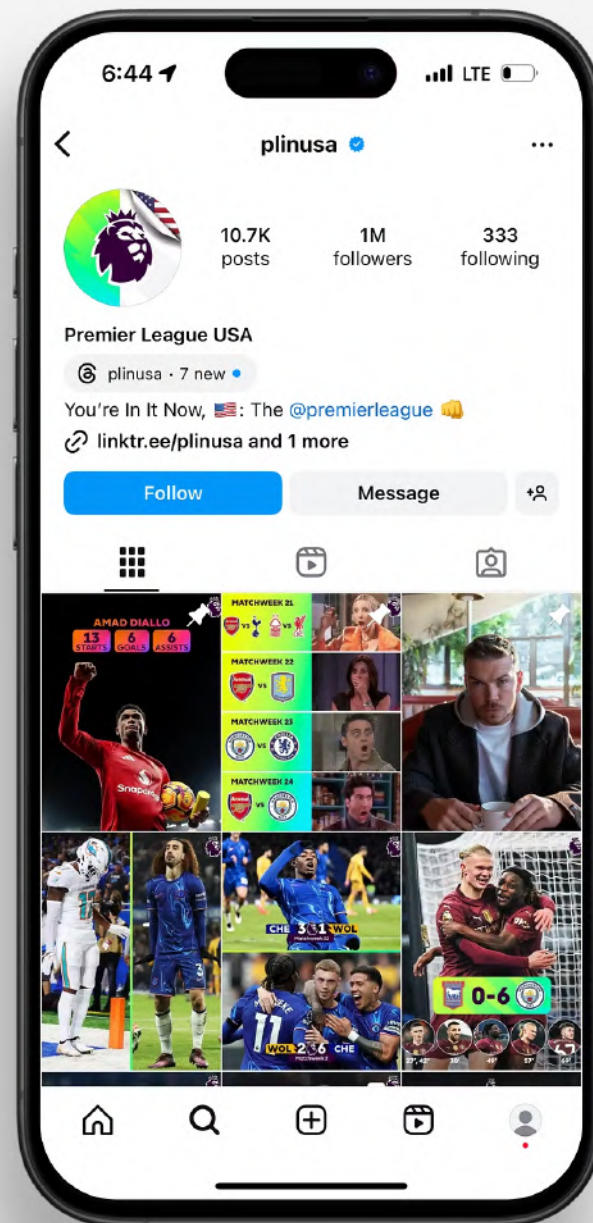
6:44

LTE

plinusa

10.7K posts

1M followers

333 following

Premier League USA

plinusa · 7 new

You're In It Now, 🇺🇸: The @premierleague 👊

linktr.ee/plinusa and 1 more

Follow

Message

AMAD DIALLO

13 STARTS

6 GOALS

6 ASSISTS

MATCHWEEK 21

MATCHWEEK 22

MATCHWEEK 23

MATCHWEEK 24

CHE 3-1 WOL

WOL 2-6 CHE

0-6